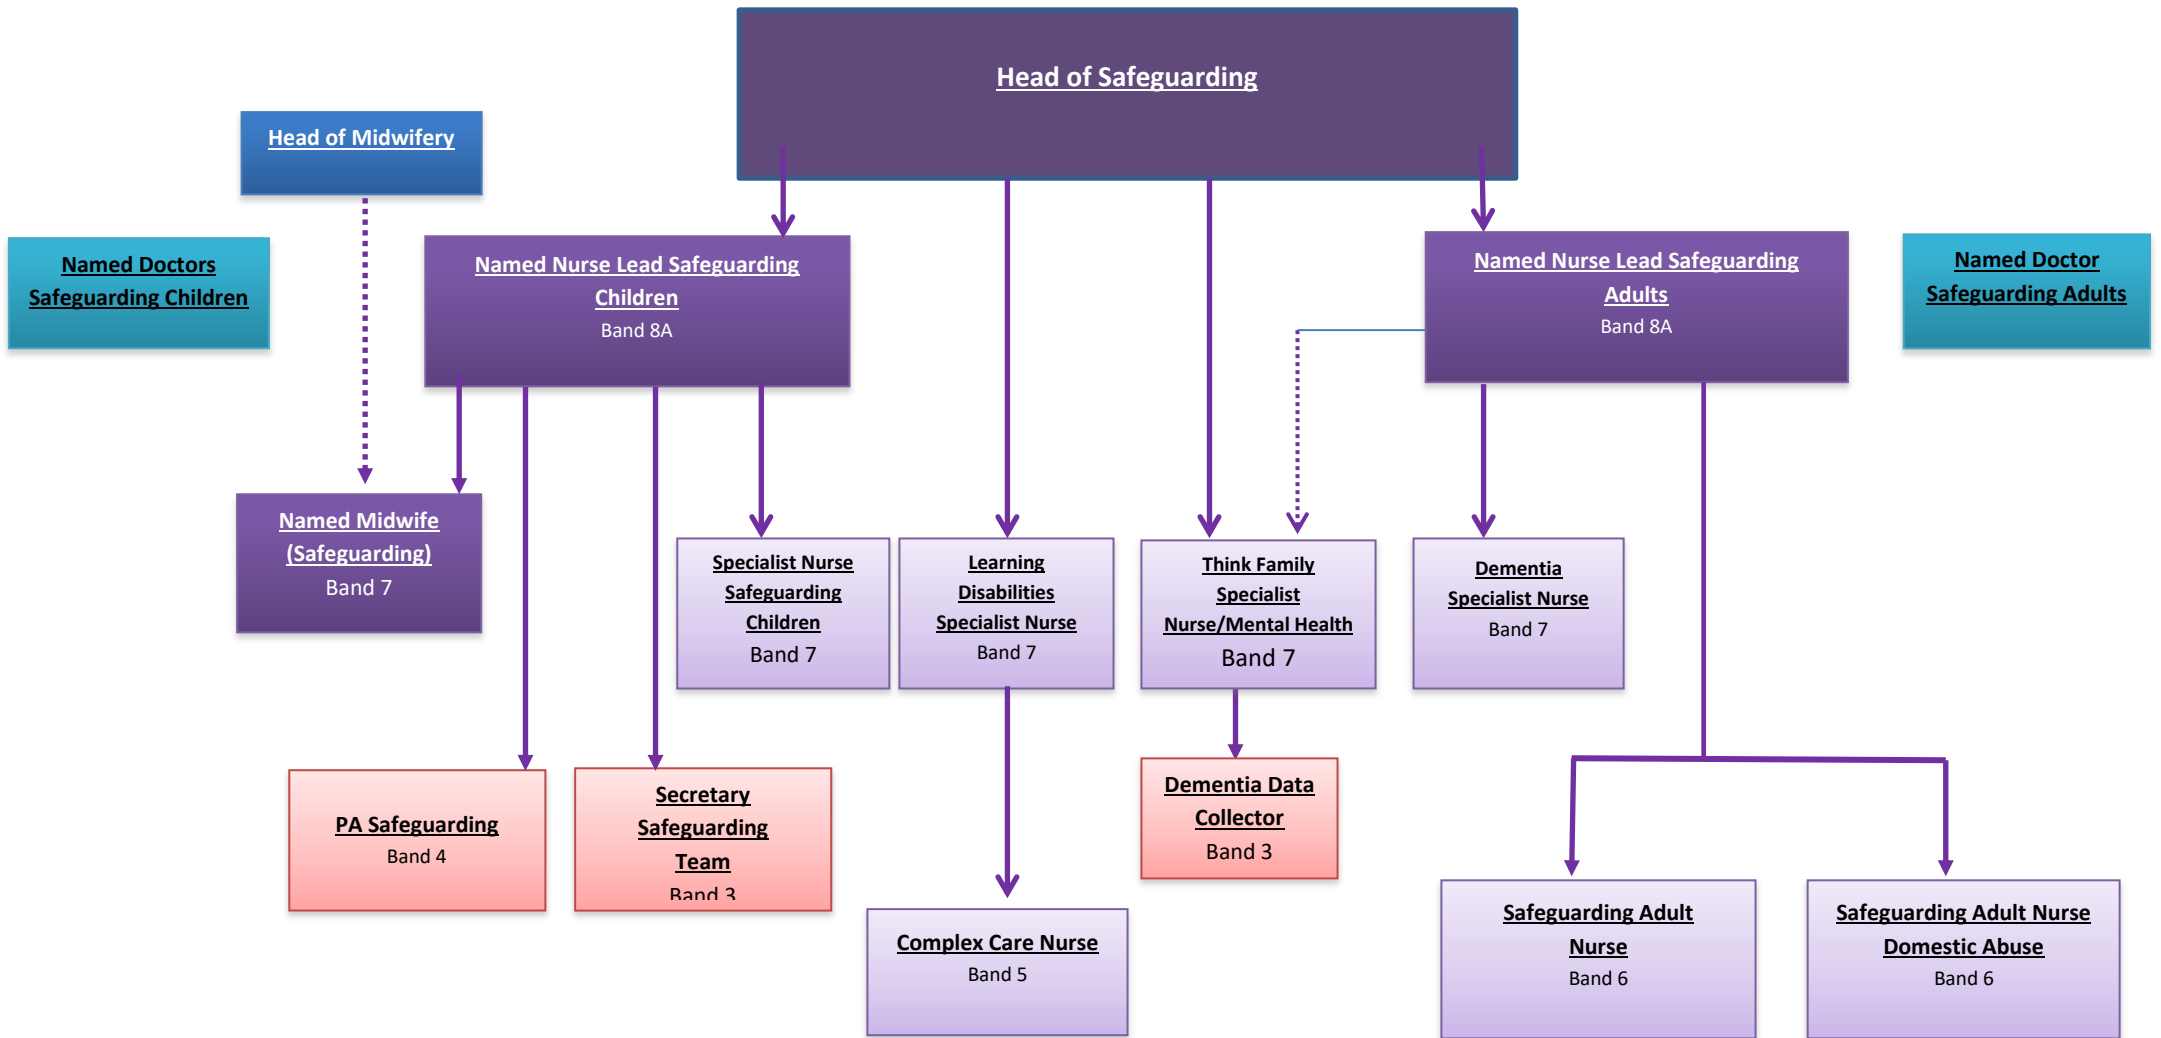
Head of Safeguarding

Head of Midwifery

Named Doctors Safeguarding Children

Named Nurse Lead Safeguarding Children
Band 8A

Named Nurse Lead Safeguarding Adults
Band 8A

Named Doctor Safeguarding Adults

Named Midwife (Safeguarding)
Band 7

Specialist Nurse Safeguarding Children
Band 7

Learning Disabilities Specialist Nurse
Band 7

Think Family Specialist Nurse/Mental Health
Band 7

Dementia Specialist Nurse
Band 7

PA Safeguarding
Band 4

Secretary Safeguarding Team
Band 3

Dementia Data Collector
Band 3

Complex Care Nurse
Band 5

Safeguarding Adult Nurse
Band 6

Safeguarding Adult Nurse Domestic Abuse
Band 6